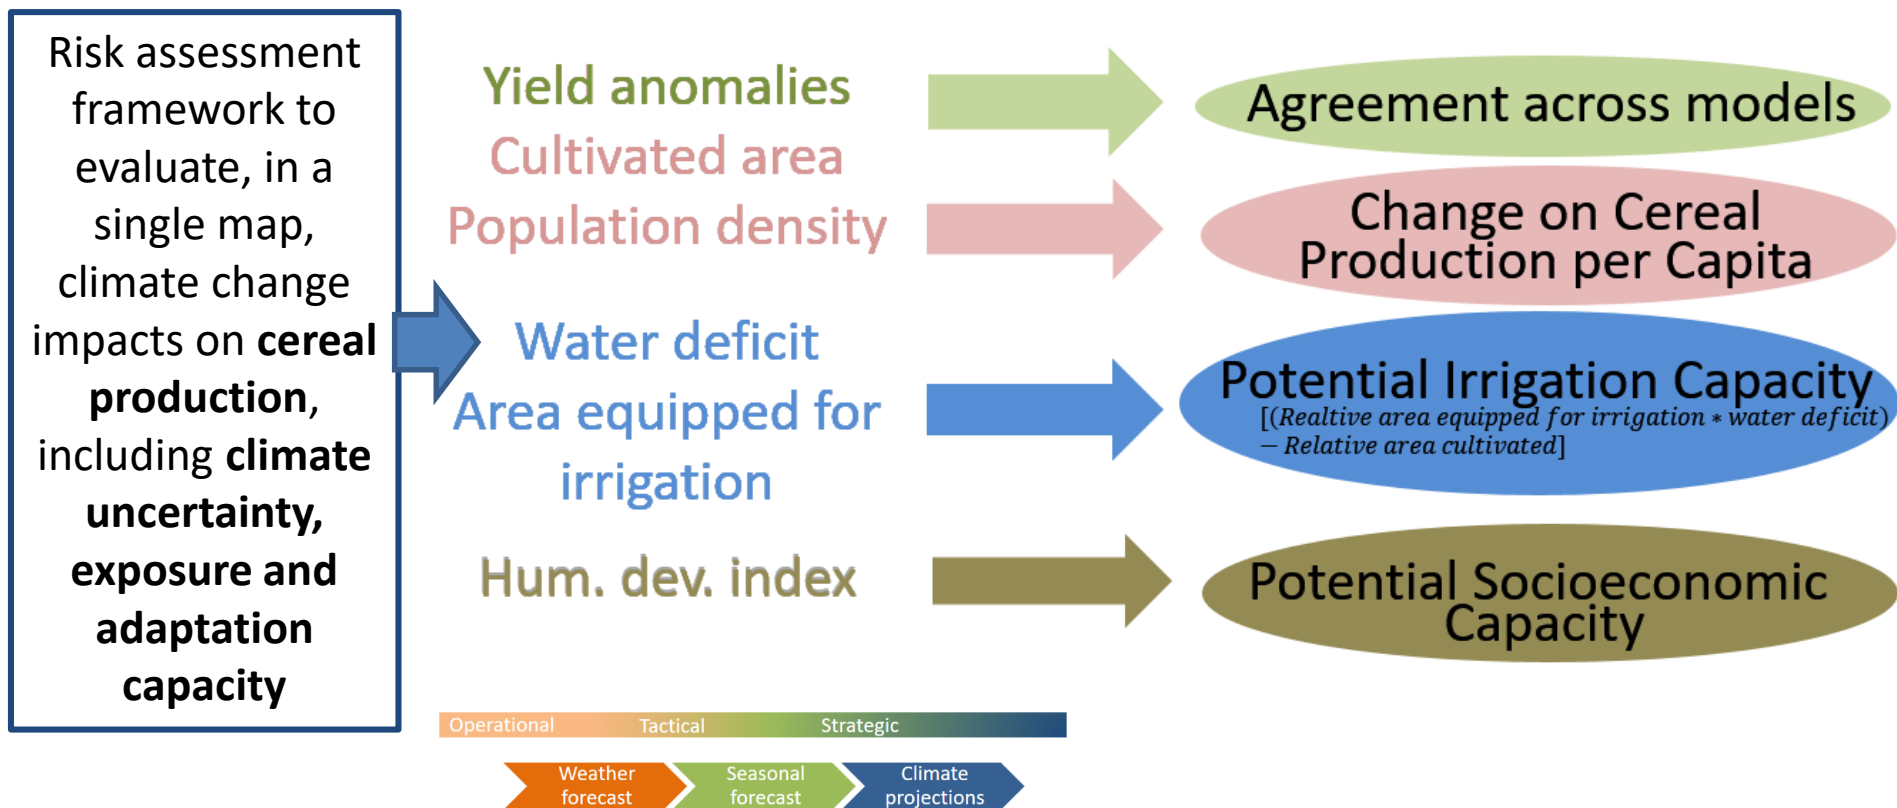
Risk assessment framework to evaluate, in a single map, climate change impacts on **cereal production**, including **climate uncertainty, exposure and adaptation capacity**

Yield anomalies

Cultivated area

Population density

Water deficit

Area equipped for irrigation

Hum. dev. index

Agreement across models

Change on Cereal Production per Capita

Potential Irrigation Capacity

$[(Realtive\ area\ equipped\ for\ irrigation * water\ deficit) - Relative\ area\ cultivated]$

Potential Socioeconomic Capacity

Operational Tactical Strategic

Weather forecast

Seasonal forecast

Climate projections